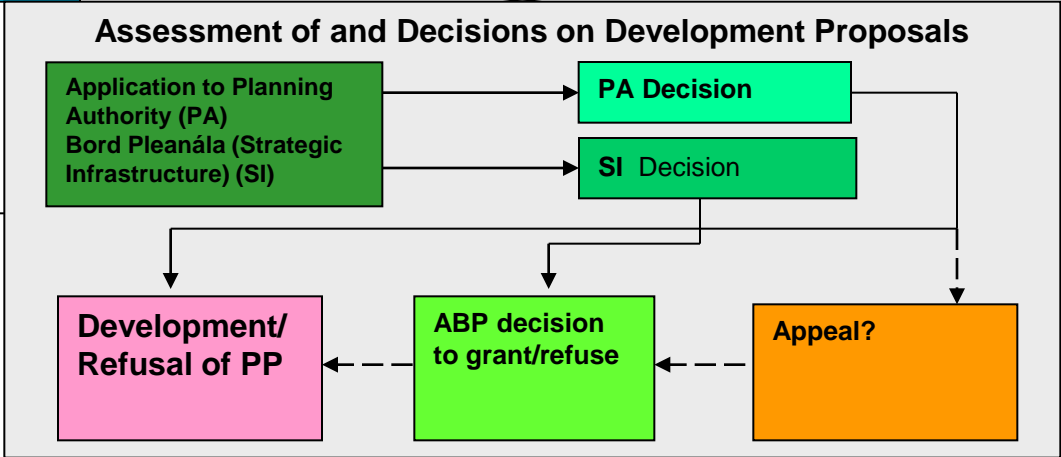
Assessment of and Decisions on Development Proposals

Application to Planning Authority (PA)
Bord Pleanála (Strategic Infrastructure) (SI)

PA Decision

SI Decision

Development/ Refusal of PP

ABP decision to grant/refuse

Appeal?